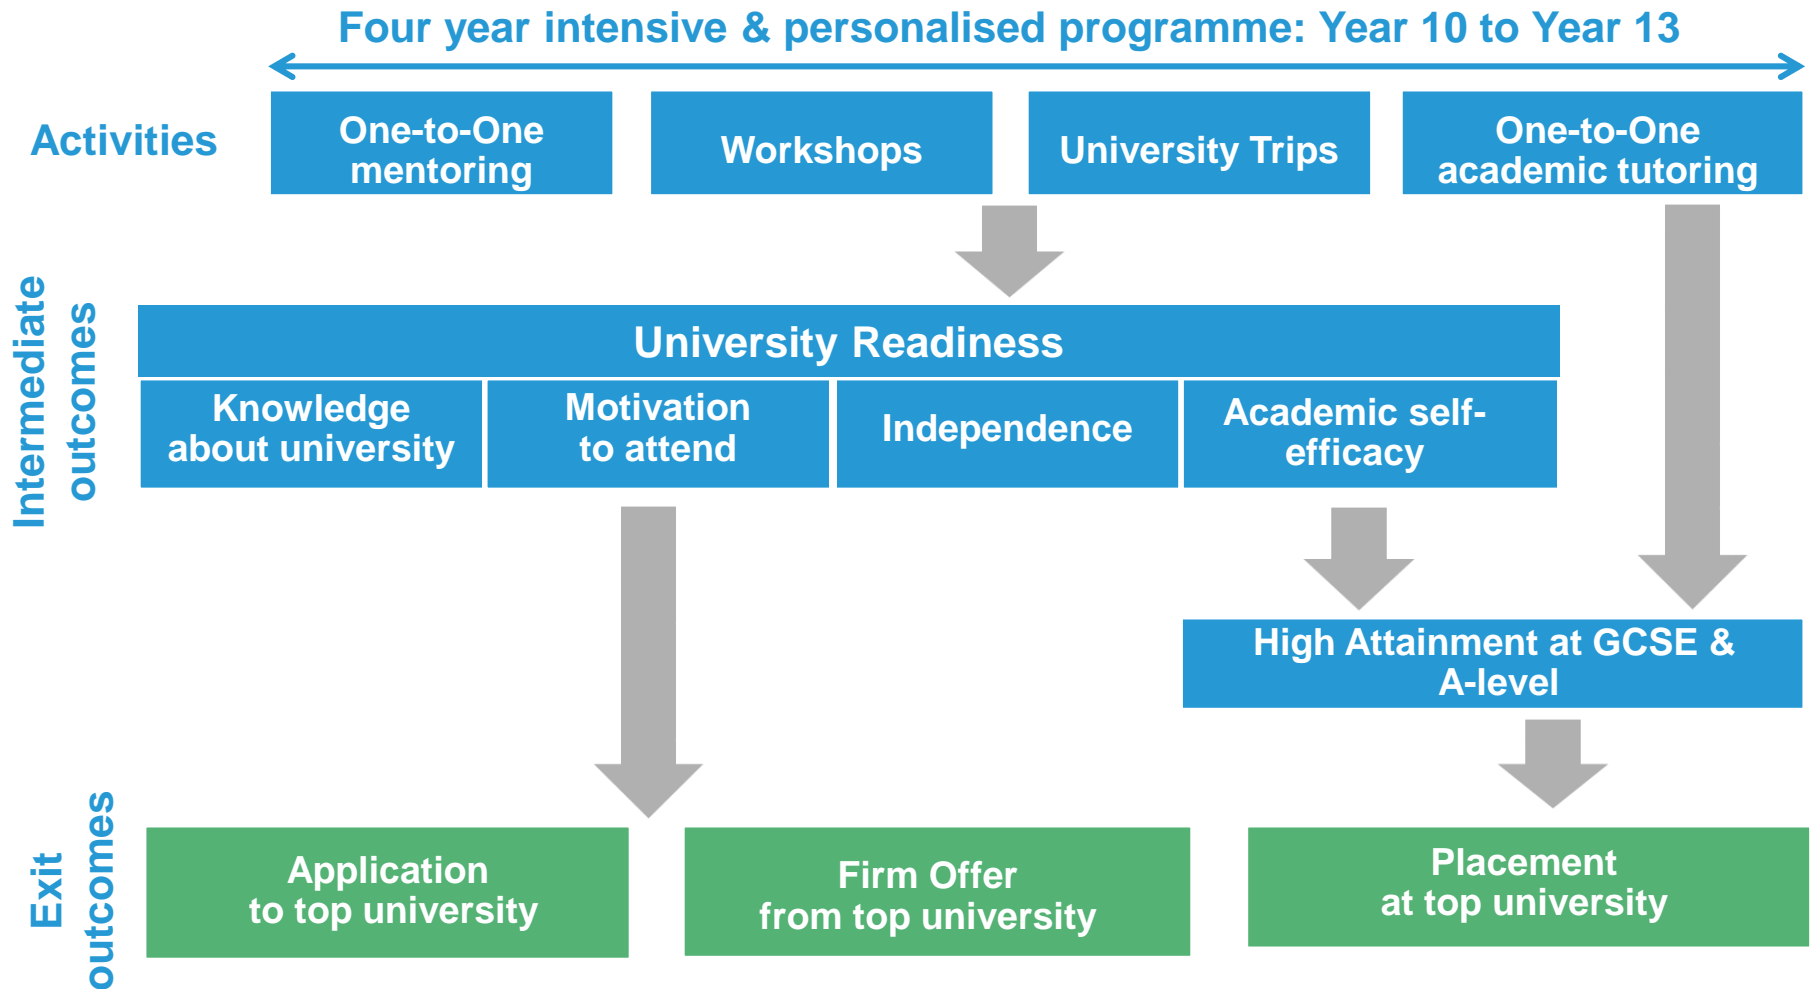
Four year intensive & personalised programme: Year 10 to Year 13

Activities

One-to-One mentoring

Workshops

University Trips

One-to-One academic tutoring

Intermediate outcomes

University Readiness

Knowledge about university

Motivation to attend

Independence

Academic self-efficacy

High Attainment at GCSE & A-level

Exit outcomes

Application to top university

Firm Offer from top university

Placement at top university